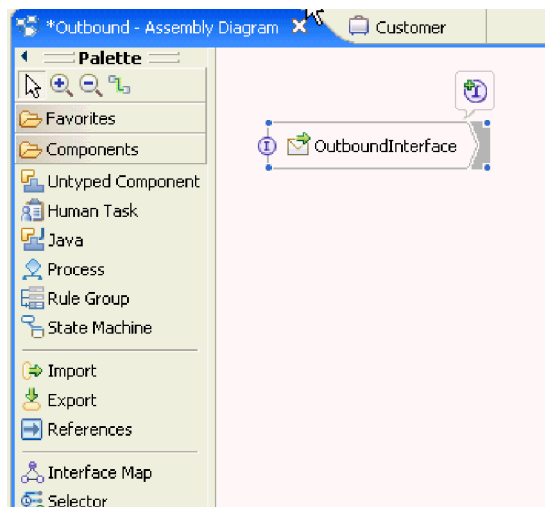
*Outbound - Assembly Diagram ✕ Customer

Palette

Favorites

Components

Untyped Component

Human Task

Java

Process

Rule Group

State Machine

Import

Export

References

Interface Map

Selector

OutboundInterface